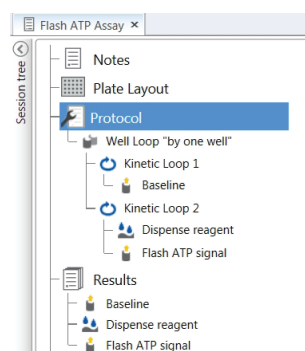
Flash ATP Assay ×

Session tree

Notes

Plate Layout

Protocol

Well Loop "by one well"

Kinetic Loop 1

Baseline

Kinetic Loop 2

Dispense reagent

Flash ATP signal

Results

Baseline

Dispense reagent

Flash ATP signal